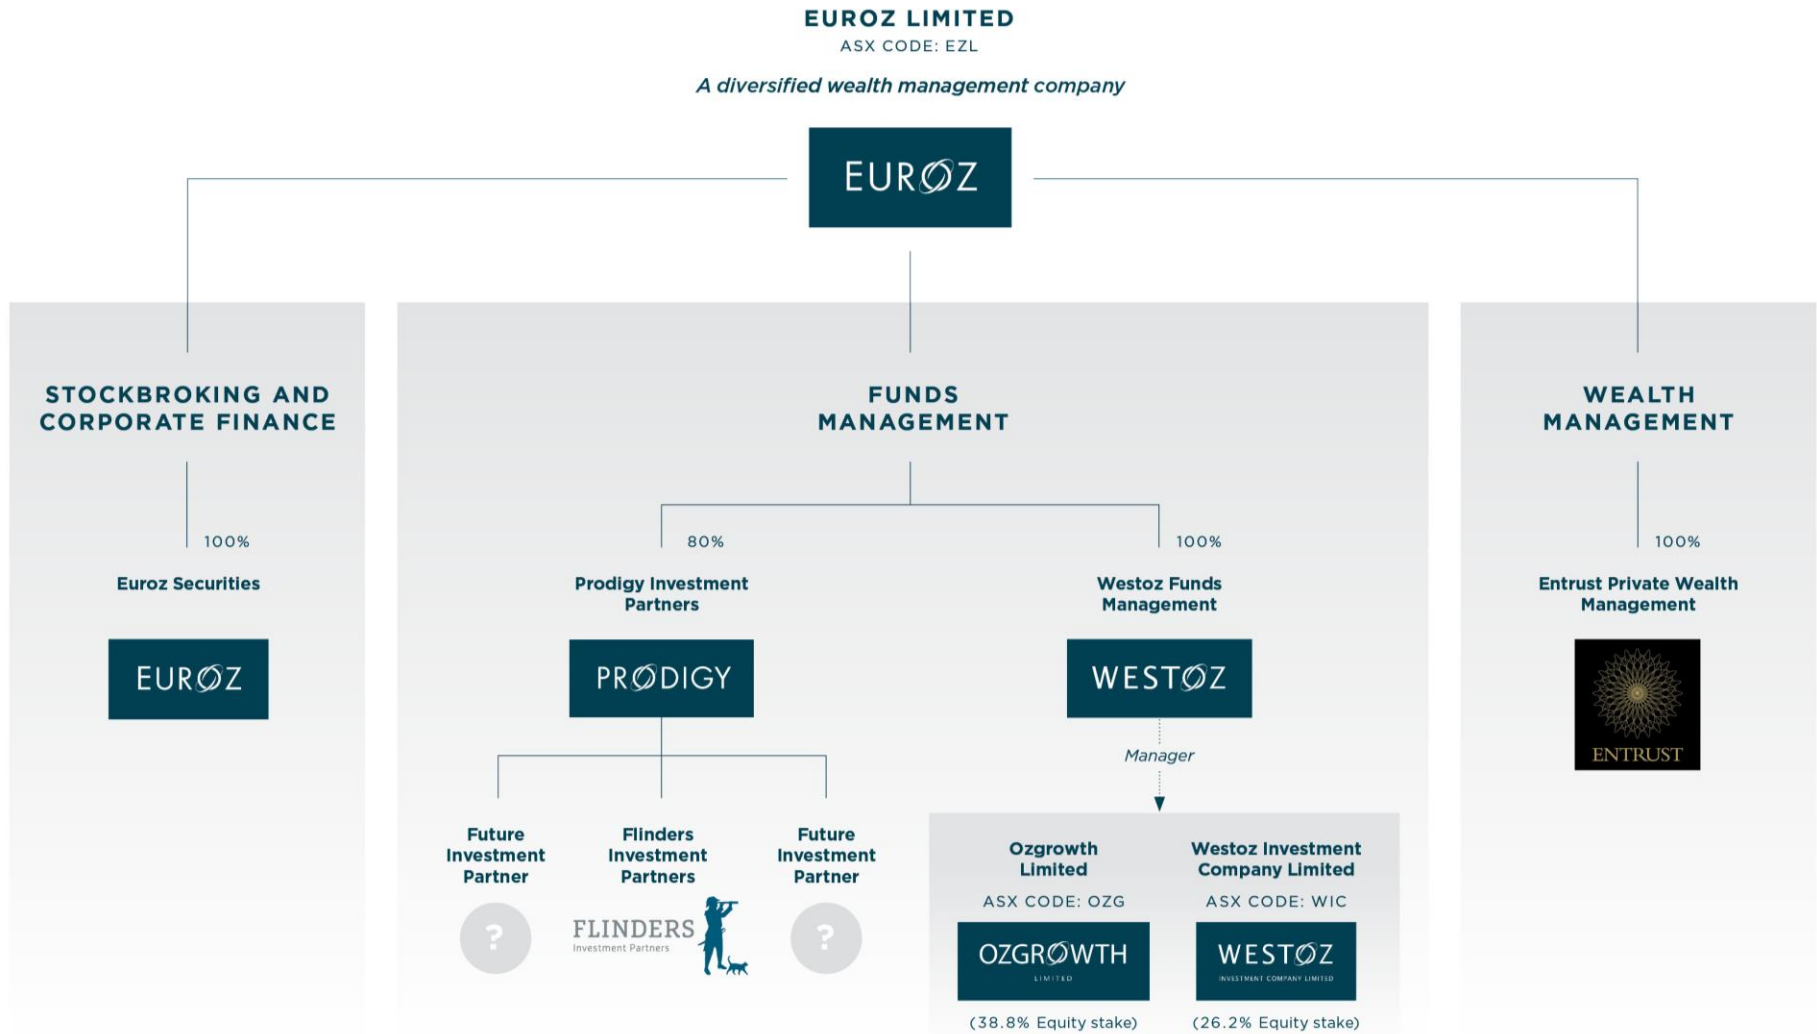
EUROZ LIMITED
ASX CODE: EZL

A diversified wealth management company

EUROZ

STOCKBROKING AND CORPORATE FINANCE

100%

Euroz Securities

EUROZ

FUNDS MANAGEMENT

80%

Prodigy Investment Partners

PRODIGY

Future Investment Partner

?

Flinders Investment Partners

FLINDERS
Investment Partners

Future Investment Partner

?

100%

Westoz Funds Management

WESTOZ

Manager

Ozgrowth Limited

ASX CODE: OZG

OZGROWTH
LIMITED

(38.8% Equity stake)

Westoz Investment Company Limited

ASX CODE: WIC

WESTOZ
INVESTMENT COMPANY LIMITED

(26.2% Equity stake)

WEALTH MANAGEMENT

100%

Entrust Private Wealth Management

ENTRUST